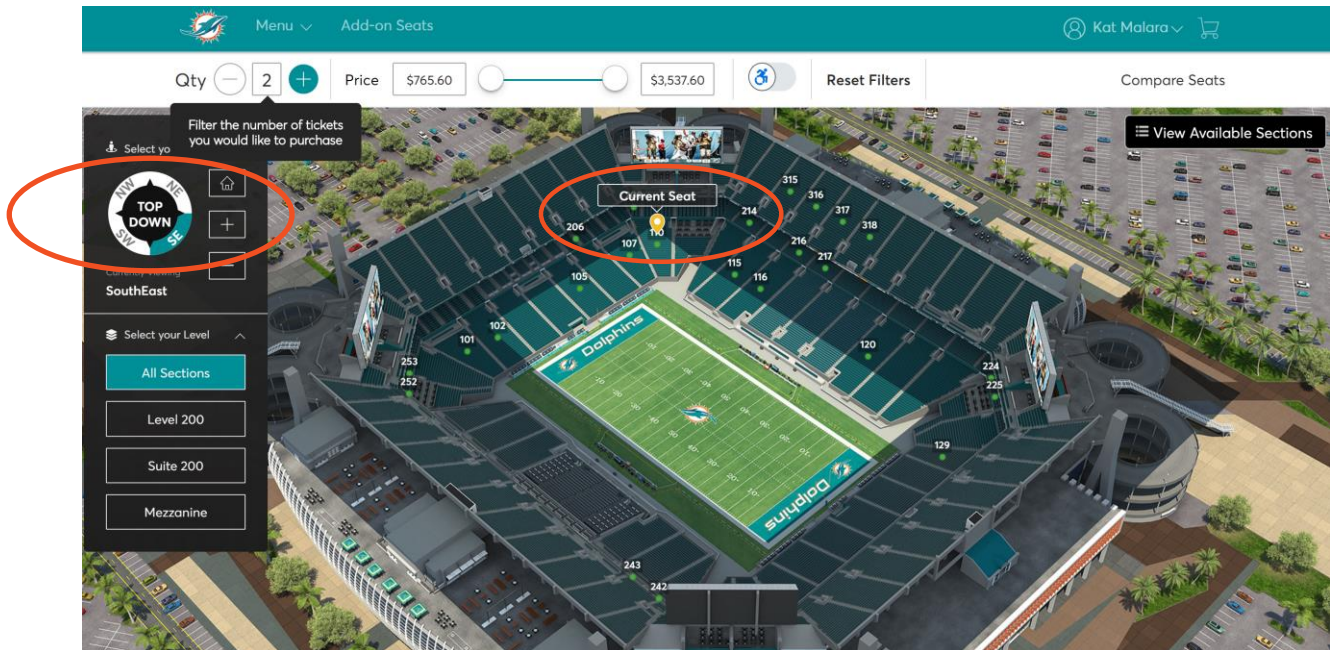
Menu Add-on Seats

Kat Malara

Qty 2 Price $765.60 $3,537.60 Reset Filters Compare Seats

Filter the number of tickets you would like to purchase

Select yo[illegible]

NW NE TOP DOWN SW SE

Currently Viewing
SouthEast

Select your Level

All Sections

Level 200

Suite 200

Mezzanine

View Available Sections

Current Seat

315 316 317 318 214 216 217 206 107 110 115 116 105 102 101 120 253 252 224 225 129 243 242

Dolphins

Dolphins